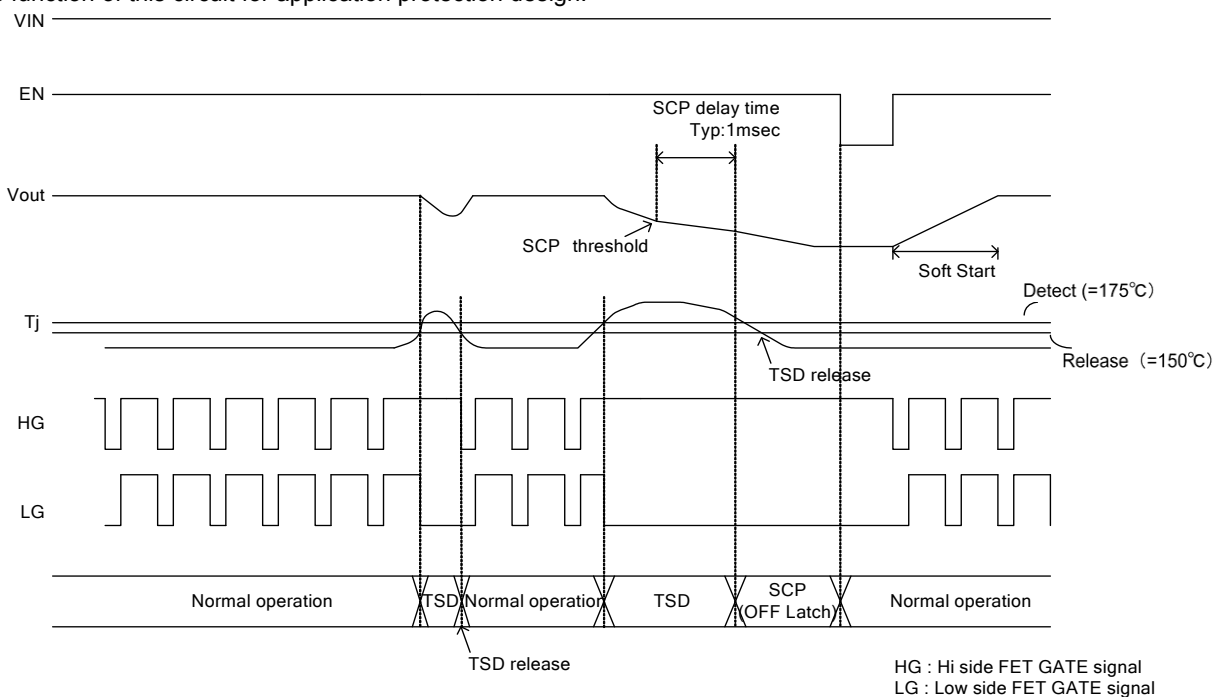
function of this circuit for application protection design.

VIN

EN

SCP delay time
Typ:1msec

Vout

SCP threshold

Soft Start

Detect (=175℃)

Tj

Release (=150℃)

TSD release

HG

LG

Normal operation

TSD

Normal operation

TSD

SCP
(OFF Latch)

Normal operation

TSD release

HG : Hi side FET GATE signal
LG : Low side FET GATE signal